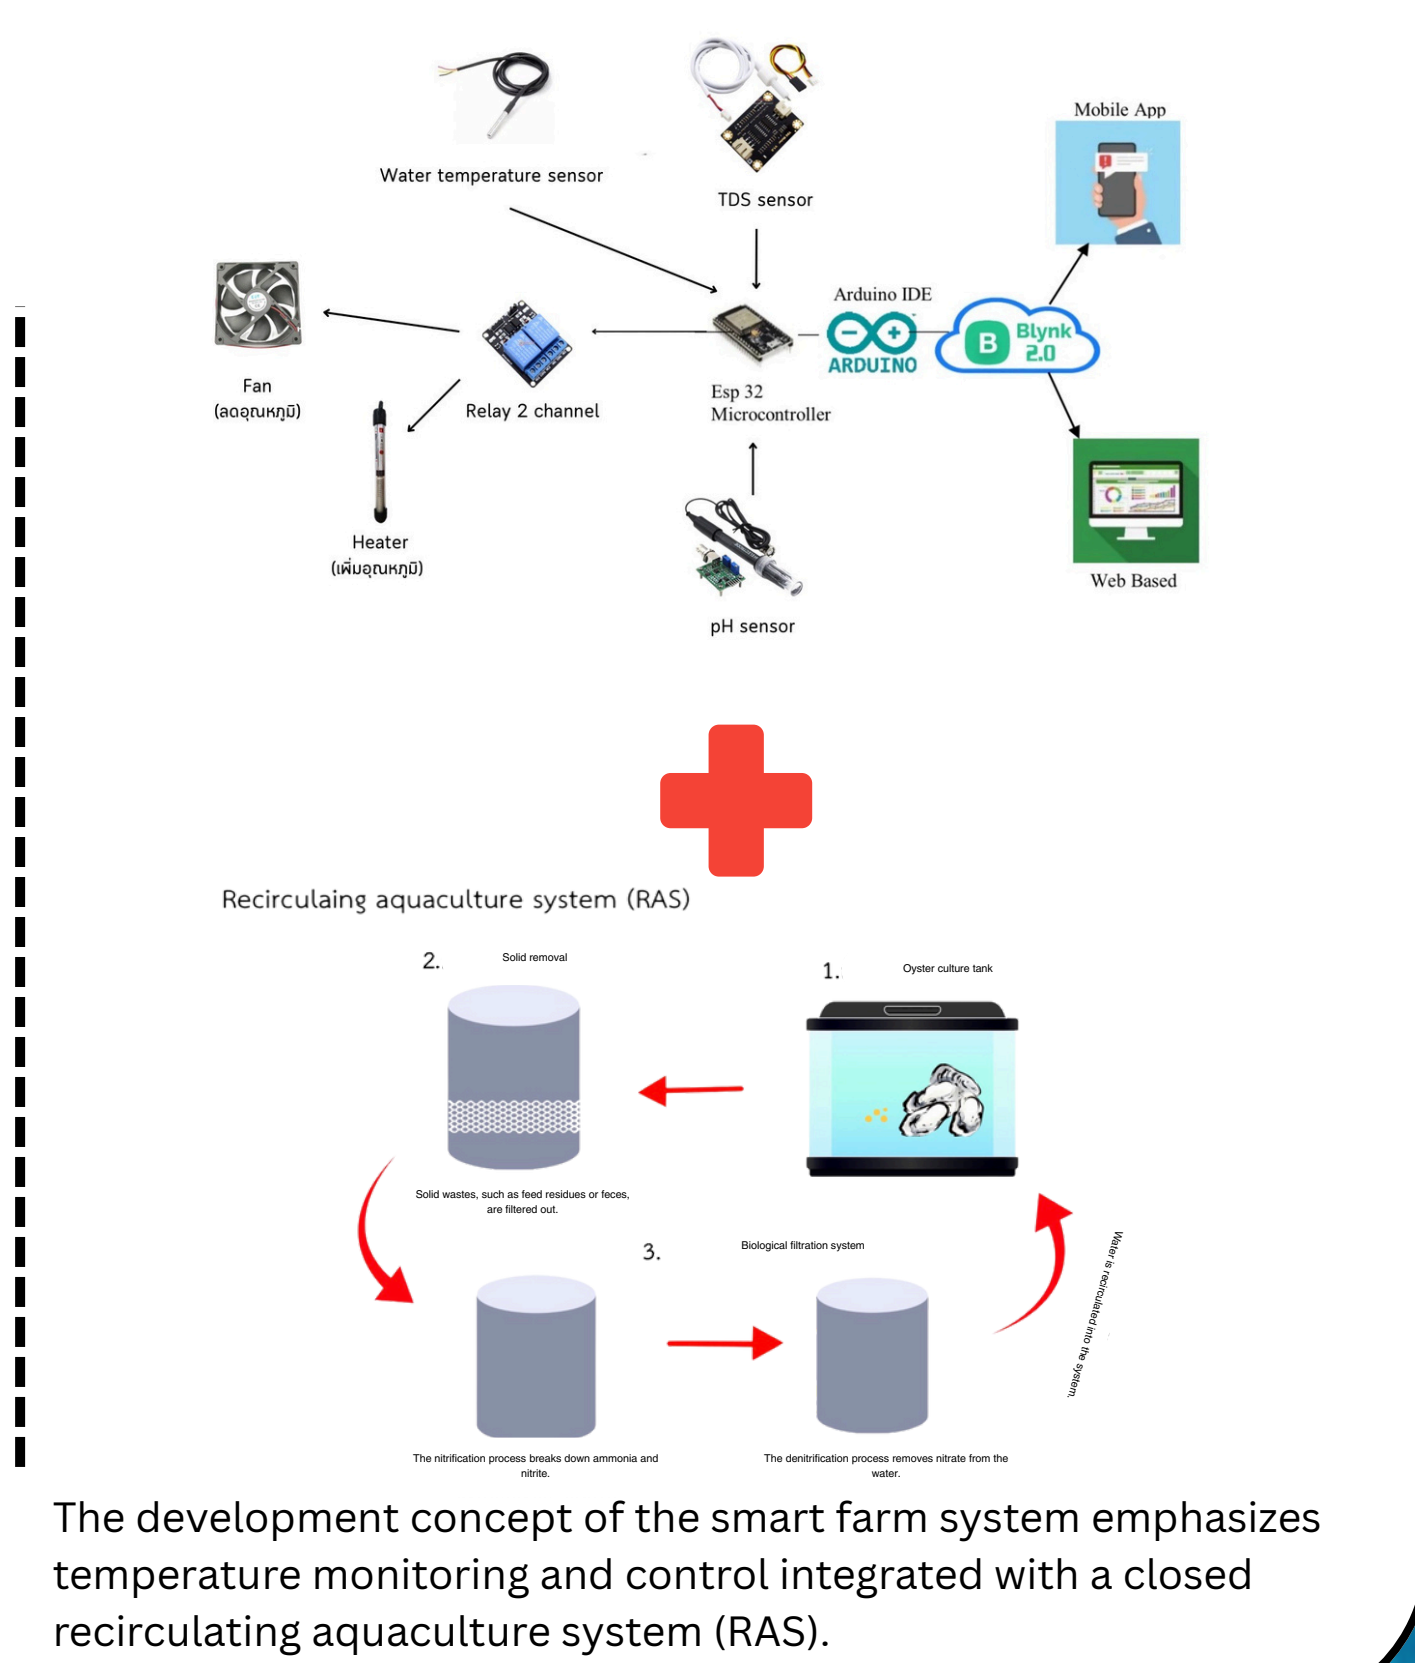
Water temperature sensor

TDS sensor

Mobile App

Arduino IDE

ARDUINO

Blynk 2.0

Fan
(ลดอุณหภูมิ)

Relay 2 channel

Esp 32
Microcontroller

Heater
(เพิ่มอุณหภูมิ)

Web Based

pH sensor

Recirculaing aquaculture system (RAS)

2. Solid removal

1. Oyster culture tank

Solid wastes, such as feed residues or feces, are filtered out.

3. Biological filtration system

Water is recirculated into the system.

The nitrification process breaks down ammonia and nitrite.

The denitrification process removes nitrate from the water.

The development concept of the smart farm system emphasizes temperature monitoring and control integrated with a closed recirculating aquaculture system (RAS).